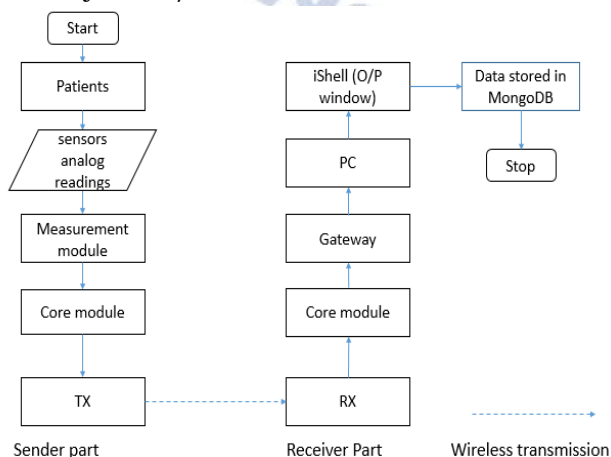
Start

Patients

sensors analog readings

Measurement module

Core module

TX

iShell (O/P window)

Data stored in MongoDB

Stop

PC

Gateway

Core module

RX

Sender part

Receiver Part

Wireless transmission